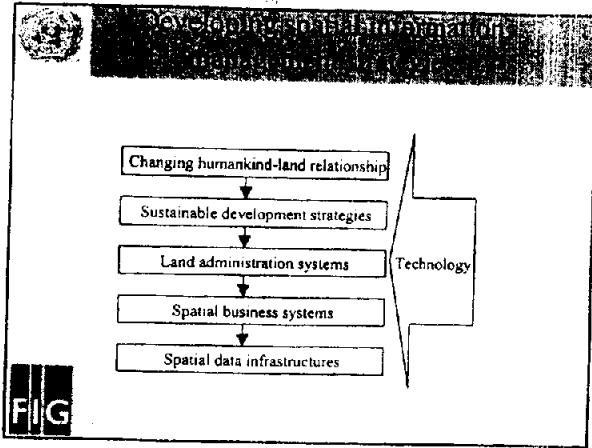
Developing spatial information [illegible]

Changing humankind-land relationship

Sustainable development strategies

Land administration systems

Spatial business systems

Spatial data infrastructures

Technology

FIG